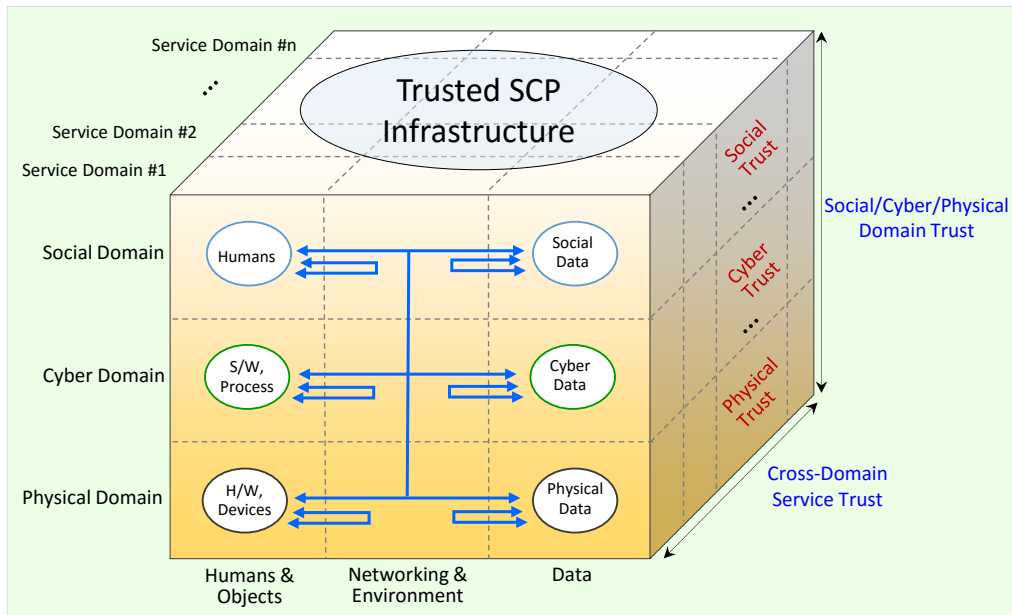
Service Domain #n

...

Service Domain #2

Service Domain #1

Trusted SCP Infrastructure

Social Trust

...

Cyber Trust

...

Physical Trust

Social/Cyber/Physical Domain Trust

Cross-Domain Service Trust

Social Domain

Humans

Social Data

Cyber Domain

S/W, Process

Cyber Data

Physical Domain

H/W, Devices

Physical Data

Humans & Objects

Networking & Environment

Data